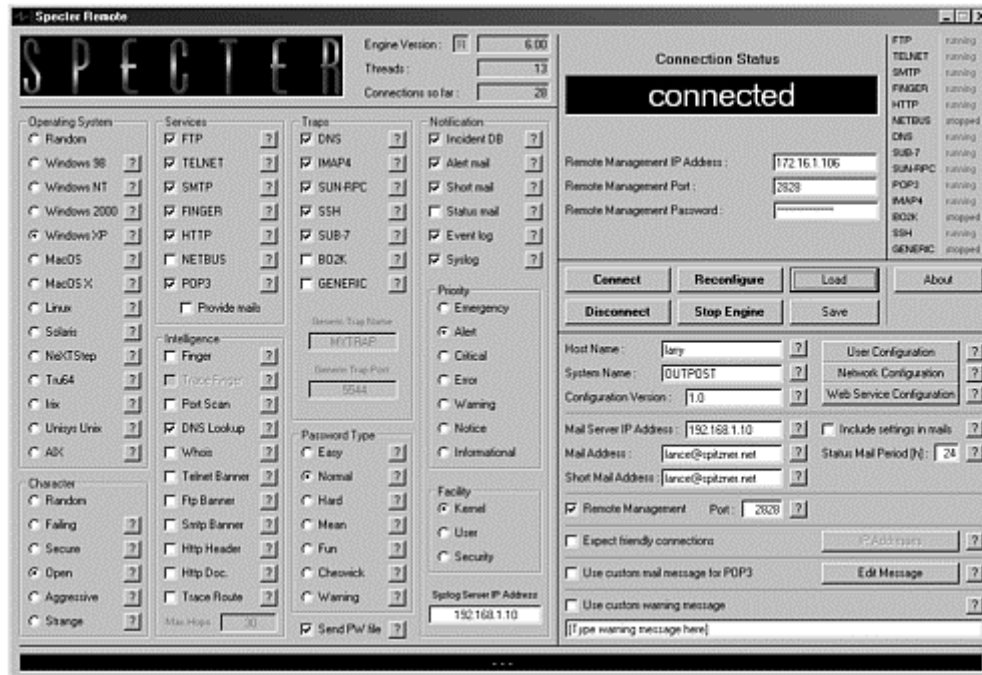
Specter Remote

SPECTER

Engine Version : 6.00
Threads : 13
Connections so far : 28

Connection Status
connected

FTP running
TELNET running
SMTP running
FINGER running
HTTP running
NETBUS stopped
DNS running
SUB-7 running
SUN-RPC running
POP3 running
IMAP4 running
BO2K stopped
SSH running
GENERIC stopped

Operating System
Random
Windows 98 ?
Windows NT ?
Windows 2000 ?
Windows XP ?
MacOS ?
MacOS X ?
Linux ?
Solaris ?
NeXTStep ?
Tru64 ?
Irix ?
Unisys Unix ?
AIX ?

Services
FTP ?
TELNET ?
SMTP ?
FINGER ?
HTTP ?
NETBUS ?
POP3 ?
Provide mails

Traps
DNS ?
IMAP4 ?
SUN-RPC ?
SSH ?
SUB-7 ?
BO2K ?
GENERIC ?

Generic Trap Name
MYTRAP
Generic Trap Port
5544

Notification
Incident DB ?
Alert mail ?
Short mail ?
Status mail ?
Event log ?
Syslog ?

Remote Management IP Address : 172.16.1.106
Remote Management Port : 2828
Remote Management Password : **********

Connect
Reconfigure
Load
About
Disconnect
Stop Engine
Save

Priority
Emergency
Alert
Critical
Error
Warning
Notice
Informational

Intelligence
Finger ?
Trace Finger ?
Port Scan ?
DNS Lookup ?
Whois ?
Telnet Banner ?
Ftp Banner ?
Smtp Banner ?
Http Header ?
Http Doc. ?
Trace Route ?
Max Hops 30

Password Type
Easy ?
Normal ?
Hard ?
Mean ?
Fun ?
Cheswick ?
Warning ?
Send PW file ?

Facility
Kernel
User
Security

Syslog Server IP Address
192.168.1.10

Character
Random
Failing ?
Secure ?
Open ?
Aggressive ?
Strange ?

Host Name : larry ?
System Name : OUTPOST ?
Configuration Version : 1.0 ?
User Configuration ?
Network Configuration ?
Web Service Configuration ?

Mail Server IP Address : 192.168.1.10 ?
Include settings in mails ?
Mail Address : lance@spitzner.net ?
Status Mail Period (h) : 24 ?
Short Mail Address : lance@spitzner.net ?

Remote Management Port : 2828 ?
Expect friendly connections
IP Addresses ?
Use custom mail message for POP3
Edit Message ?
Use custom warning message ?
[Type warning message here]

- - -